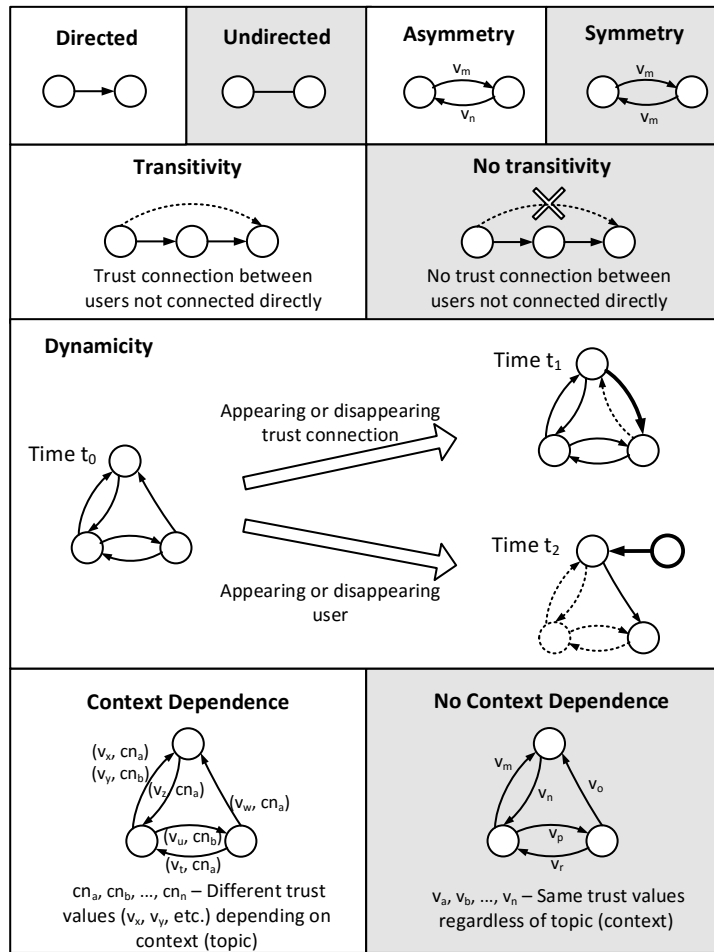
**Directed**

**Undirected**

**Asymmetry**

$v_m$

$v_n$

**Symmetry**

$v_m$

$v_m$

**Transitivity**

Trust connection between users not connected directly

**No transitivity**

No trust connection between users not connected directly

**Dynamicity**

Time $t_0$

Appearing or disappearing trust connection

Time $t_1$

Appearing or disappearing user

Time $t_2$

**Context Dependence**

($v_x$, $cn_a$)
($v_y$, $cn_b$)

($v_z$, $cn_a$)

($v_w$, $cn_a$)

($v_u$, $cn_b$)

($v_t$, $cn_a$)

$cn_a$, $cn_b$, ..., $cn_n$ – Different trust values ($v_x$, $v_y$, etc.) depending on context (topic)

**No Context Dependence**

$v_m$

$v_n$

$v_o$

$v_p$

$v_r$

$v_a$, $v_b$, ..., $v_n$ – Same trust values regardless of topic (context)